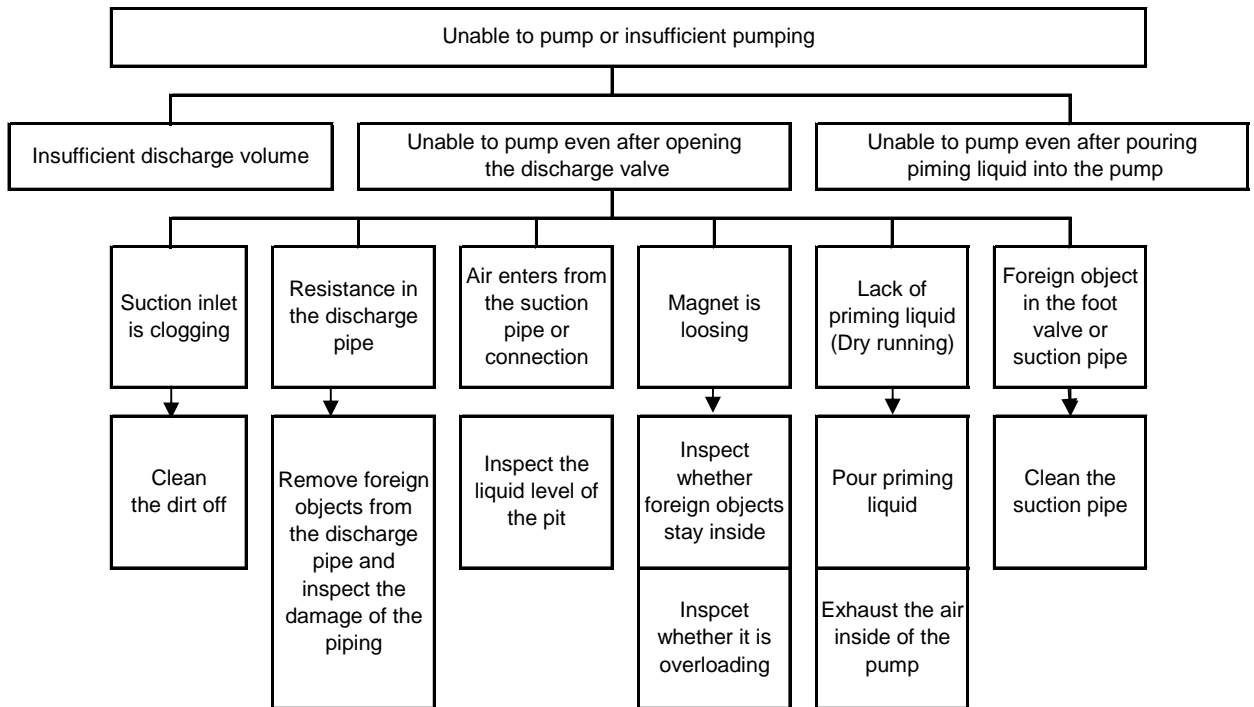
Unable to pump or insufficient pumping

Insufficient discharge volume

Unable to pump even after opening the discharge valve

Unable to pump even after pouring piming liquid into the pump

Suction inlet is clogging

Clean the dirt off

Resistance in the discharge pipe

Remove foreign objects from the discharge pipe and inspect the damage of the piping

Air enters from the suction pipe or connection

Inspect the liquid level of the pit

Magnet is loosing

Inspect whether foreign objects stay inside

Inspcet whether it is overloading

Lack of priming liquid (Dry running)

Pour priming liquid

Exhaust the air inside of the pump

Foreign object in the foot valve or suction pipe

Clean the suction pipe